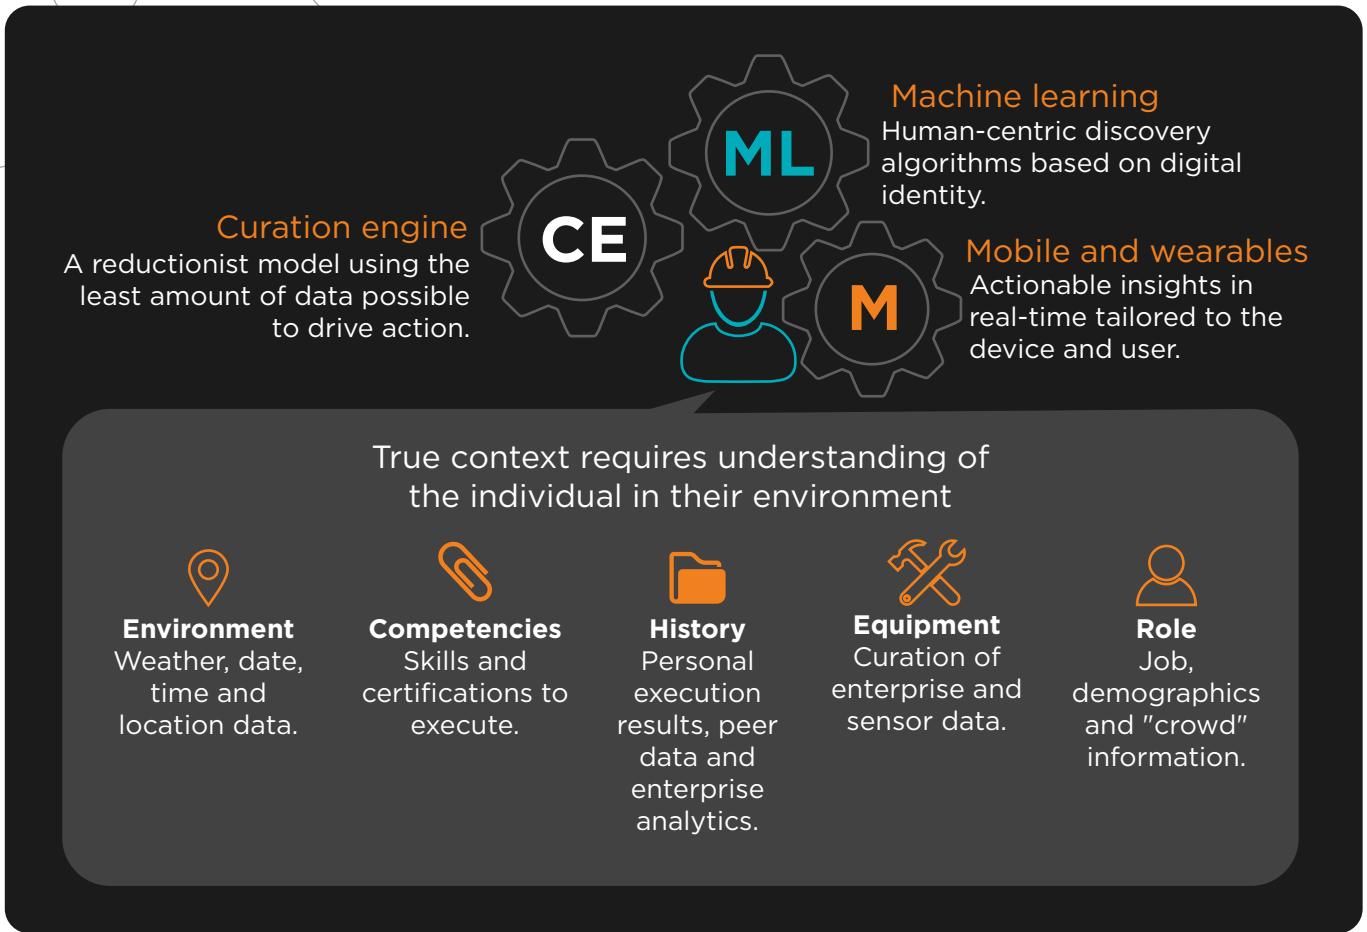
Machine learning
Human-centric discovery algorithms based on digital identity.

ML

CE

Curation engine
A reductionist model using the least amount of data possible to drive action.

M

Mobile and wearables
Actionable insights in real-time tailored to the device and user.

True context requires understanding of the individual in their environment

**Environment**
Weather, date, time and location data.

**Competencies**
Skills and certifications to execute.

**History**
Personal execution results, peer data and enterprise analytics.

**Equipment**
Curation of enterprise and sensor data.

**Role**
Job, demographics and "crowd" information.